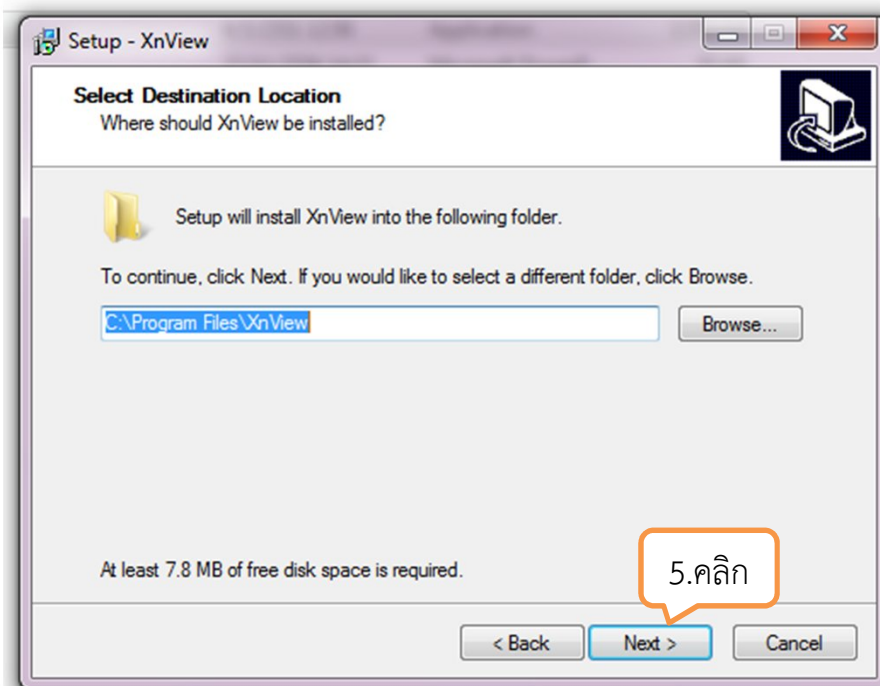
Setup - XnView

Select Destination Location
Where should XnView be installed?

Setup will install XnView into the following folder.

To continue, click Next. If you would like to select a different folder, click Browse.

C:\Program Files\XnView

Browse...

At least 7.8 MB of free disk space is required.

5.คลิก

< Back

Next >

Cancel